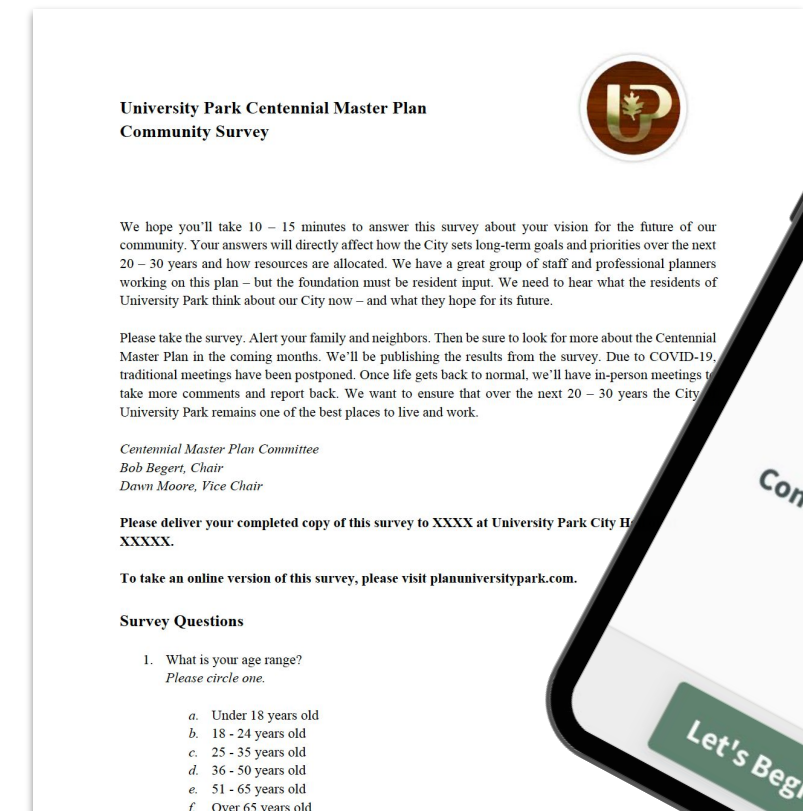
University Park Centennial Master Plan
Community Survey

UP

We hope you'll take 10 – 15 minutes to answer this survey about your vision for the future of our community. Your answers will directly affect how the City sets long-term goals and priorities over the next 20 – 30 years and how resources are allocated. We have a great group of staff and professional planners working on this plan – but the foundation must be resident input. We need to hear what the residents of University Park think about our City now – and what they hope for its future.

Please take the survey. Alert your family and neighbors. Then be sure to look for more about the Centennial Master Plan in the coming months. We'll be publishing the results from the survey. Due to COVID-19, traditional meetings have been postponed. Once life gets back to normal, we'll have in-person meetings t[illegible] take more comments and report back. We want to ensure that over the next 20 – 30 years the City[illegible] University Park remains one of the best places to live and work.

Centennial Master Plan Committee
Bob Begert, Chair
Dawn Moore, Vice Chair

Please deliver your completed copy of this survey to XXXX at University Park City H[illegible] XXXXX.

To take an online version of this survey, please visit planuniversitypark.com.

Survey Questions

1. What is your age range?
Please circle one.

a. Under 18 years old
b. 18 - 24 years old
c. 25 - 35 years old
d. 36 - 50 years old
e. 51 - 65 years old
f. Over 65 years old

Co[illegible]

Let's Beg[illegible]